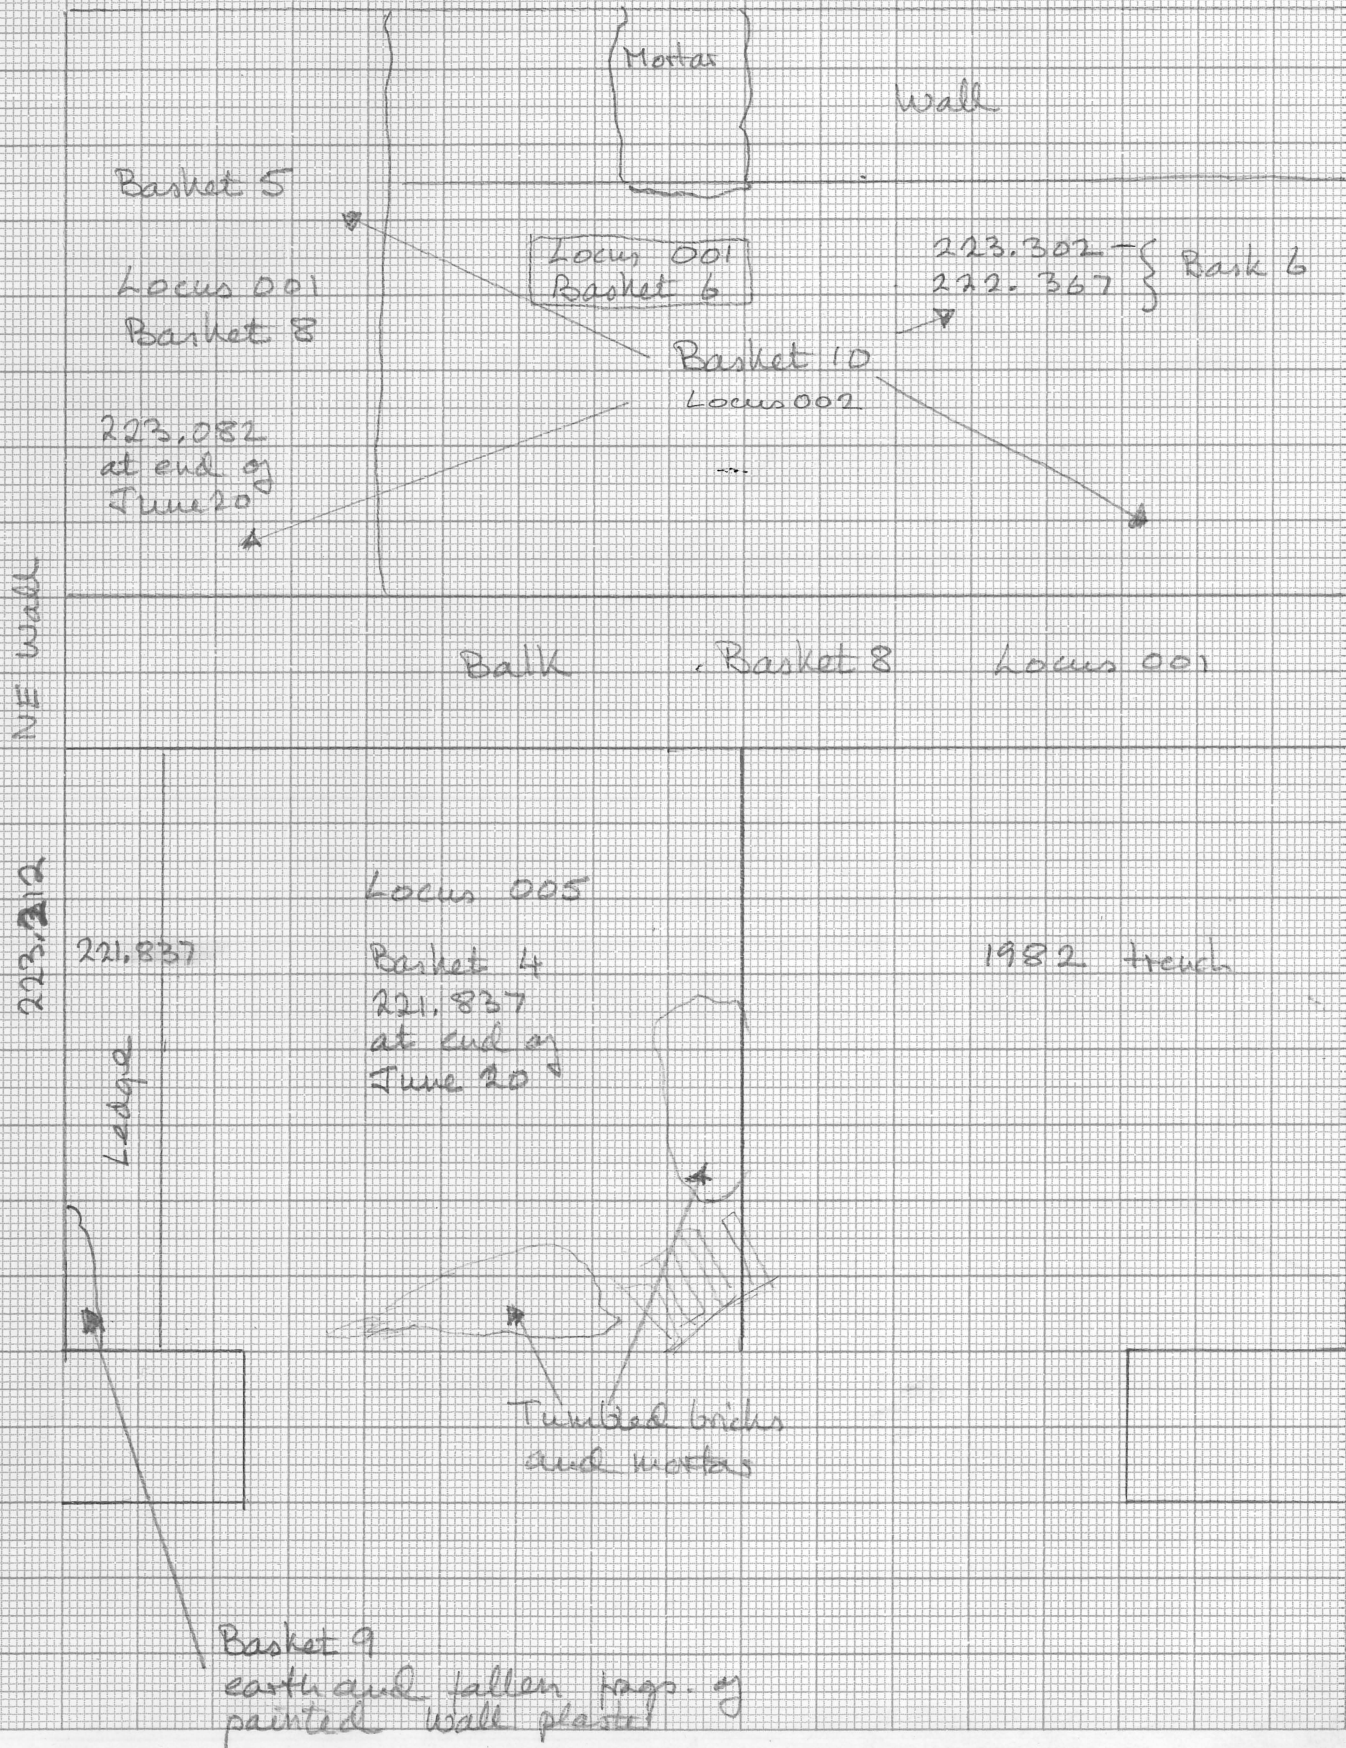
Mortar

Wall

Basket 5

Locus 001
Basket 6

223.302
222.367 } Bask 6

Locus 001
Basket 8

Basket 10
Locus 002

223.082
at end of
June 20

NE Wall

Balk

Basket 8

Locus 001

223.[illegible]12

221.837

Locus 005

Basket 4
221.837
at end of
June 20

1982 trench

Ledge

Tumbled bricks
and mortar

Basket 9
earth and fallen frags. of
painted wall plaster